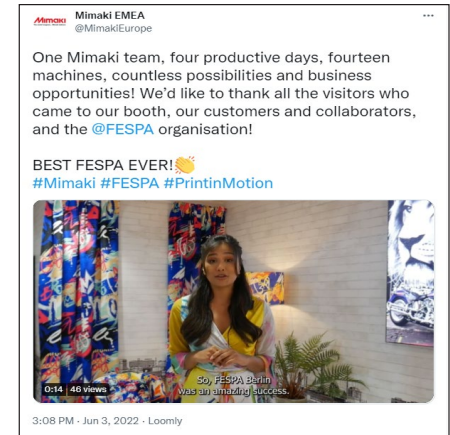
Mimaki

Mimaki EMEA
@MimakiEurope

...

One Mimaki team, four productive days, fourteen machines, countless possibilities and business opportunities! We'd like to thank all the visitors who came to our booth, our customers and collaborators, and the @FESPA organisation!

BEST FESPA EVER!👏
#Mimaki #FESPA #PrintinMotion

0:14 | 46 views

So, FESPA Berlin was an amazing success.

3:08 PM · Jun 3, 2022 · Loomly